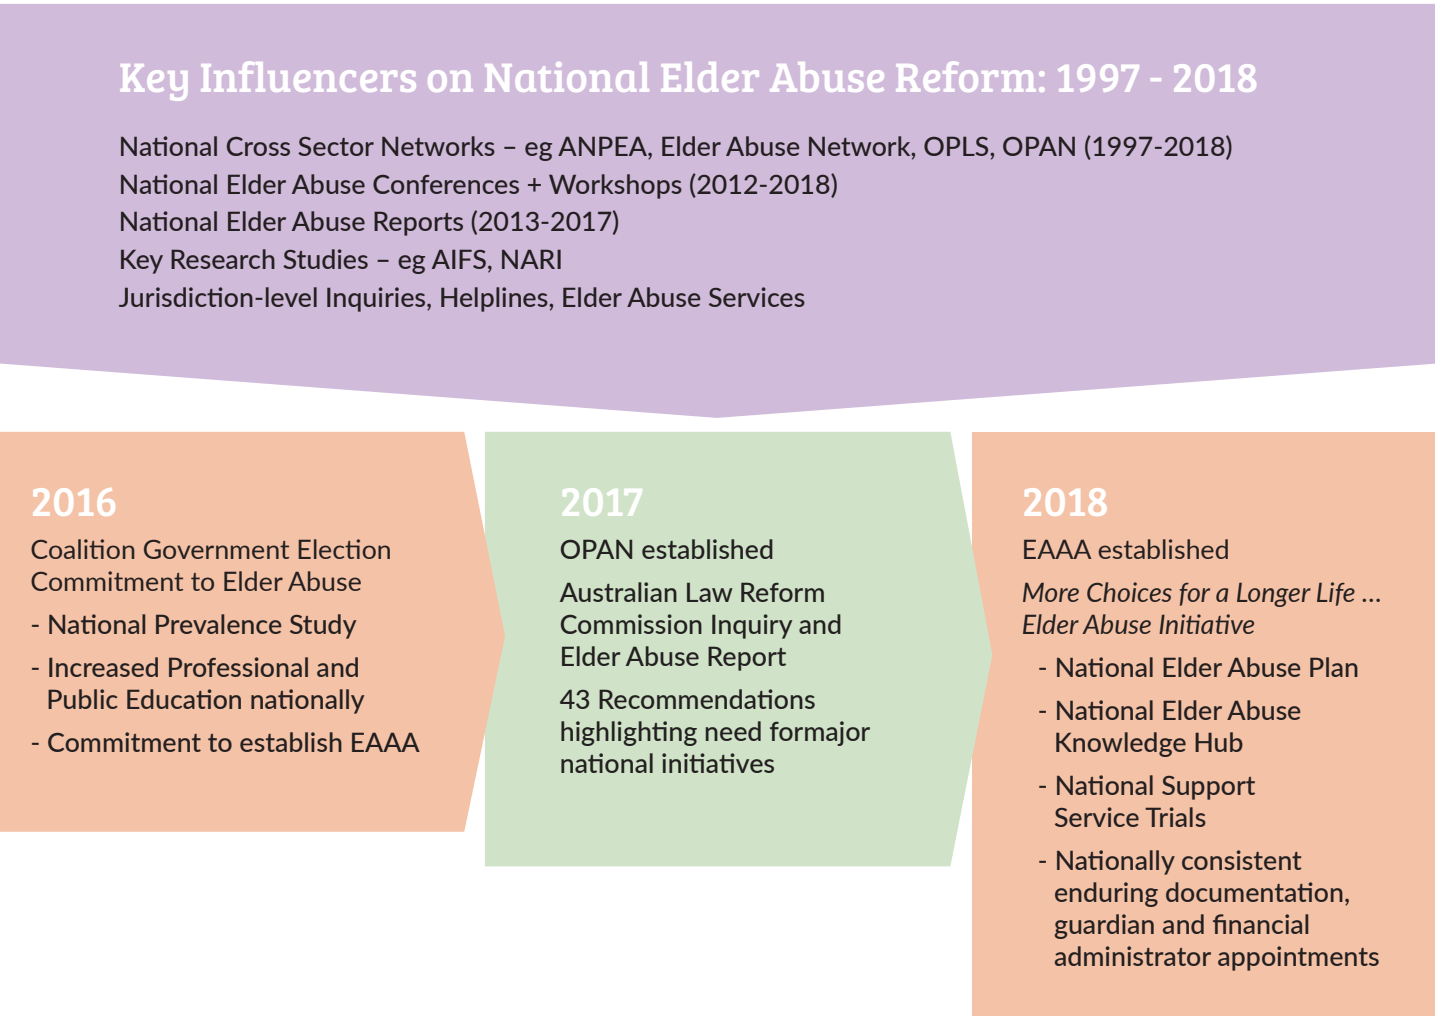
Key Influencers on National Elder Abuse Reform: 1997 - 2018

National Cross Sector Networks – eg ANPEA, Elder Abuse Network, OPLS, OPAN (1997-2018)
National Elder Abuse Conferences + Workshops (2012-2018)
National Elder Abuse Reports (2013-2017)
Key Research Studies – eg AIFS, NARI
Jurisdiction-level Inquiries, Helplines, Elder Abuse Services

2016

Coalition Government Election Commitment to Elder Abuse

- National Prevalence Study

- Increased Professional and Public Education nationally

- Commitment to establish EAAA

2017

OPAN established

Australian Law Reform Commission Inquiry and Elder Abuse Report

43 Recommendations highlighting need formajor national initiatives

2018

EAAA established

*More Choices for a Longer Life … Elder Abuse Initiative*

- National Elder Abuse Plan

- National Elder Abuse Knowledge Hub

- National Support Service Trials

- Nationally consistent enduring documentation, guardian and financial administrator appointments